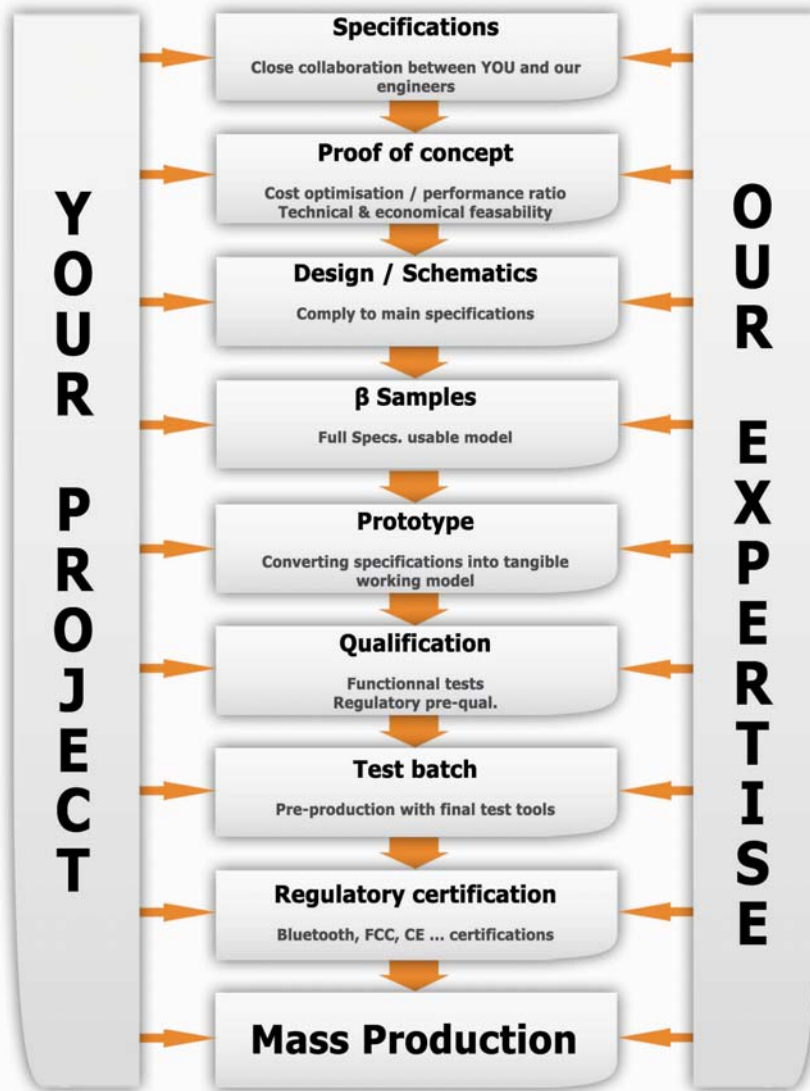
YOUR PROJECT

Specifications

Close collaboration between YOU and our engineers

Proof of concept

Cost optimisation / performance ratio
Technical & economical feasability

Design / Schematics

Comply to main specifications

β Samples

Full Specs. usable model

Prototype

Converting specifications into tangible working model

Qualification

Functionnal tests
Regulatory pre-qual.

Test batch

Pre-production with final test tools

Regulatory certification

Bluetooth, FCC, CE ... certifications

Mass Production

OUR EXPERTISE